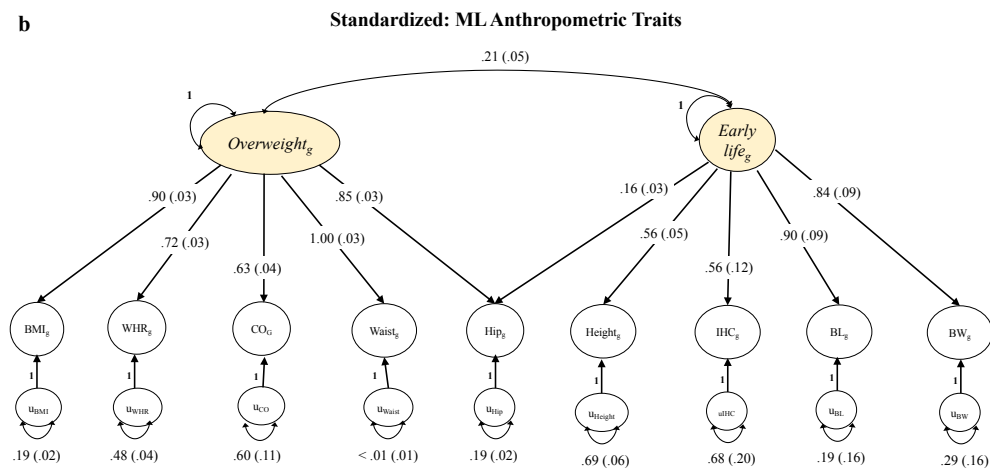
b

Standardized: ML Anthropometric Traits

.21 (.05)

1

$Overweight_g$

1

$Early\ life_g$

.90 (.03)

.72 (.03)

.63 (.04)

1.00 (.03)

.85 (.03)

.16 (.03)

.56 (.05)

.56 (.12)

.90 (.09)

.84 (.09)

$BMI_g$

$WHR_g$

$CO_G$

$Waist_g$

$Hip_g$

$Height_g$

$IHC_g$

$BL_g$

$BW_g$

1

1

1

1

1

1

1

1

1

$u_{BMI}$

$u_{WHR}$

$u_{CO}$

$u_{Waist}$

$u_{Hip}$

$u_{Height}$

uIHC

$u_{BL}$

$u_{BW}$

.19 (.02)

.48 (.04)

.60 (.11)

< .01 (.01)

.19 (.02)

.69 (.06)

.68 (.20)

.19 (.16)

.29 (.16)